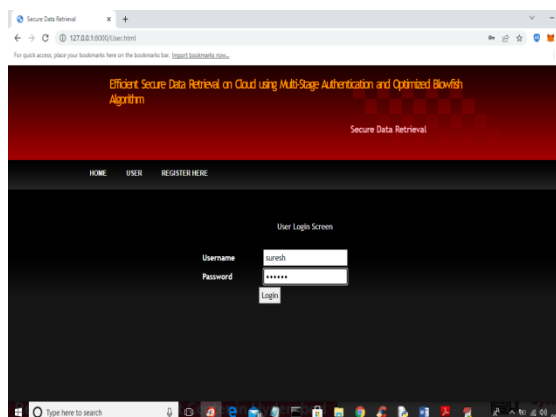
Secure Data Retrieval
127.0.0.1:8000/User.html
For quick access, place your bookmarks here on the bookmarks bar. Import bookmarks now...

Efficient Secure Data Retrieval on Cloud using Multi-Stage Authentication and Optimized Blowfish Algorithm

Secure Data Retrieval

HOME USER REGISTER HERE

User Login Screen

Username suresh
Password ••••••
Login

Type here to search